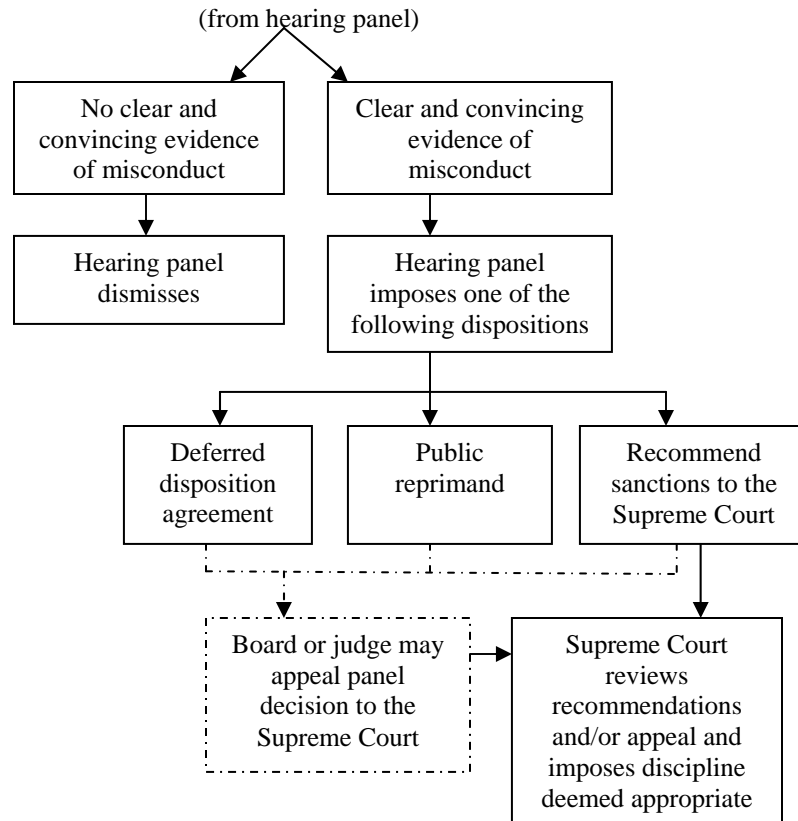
(from hearing panel)

No clear and convincing evidence of misconduct

Clear and convincing evidence of misconduct

Hearing panel dismisses

Hearing panel imposes one of the following dispositions

Deferred disposition agreement

Public reprimand

Recommend sanctions to the Supreme Court

Board or judge may appeal panel decision to the Supreme Court

Supreme Court reviews recommendations and/or appeal and imposes discipline deemed appropriate